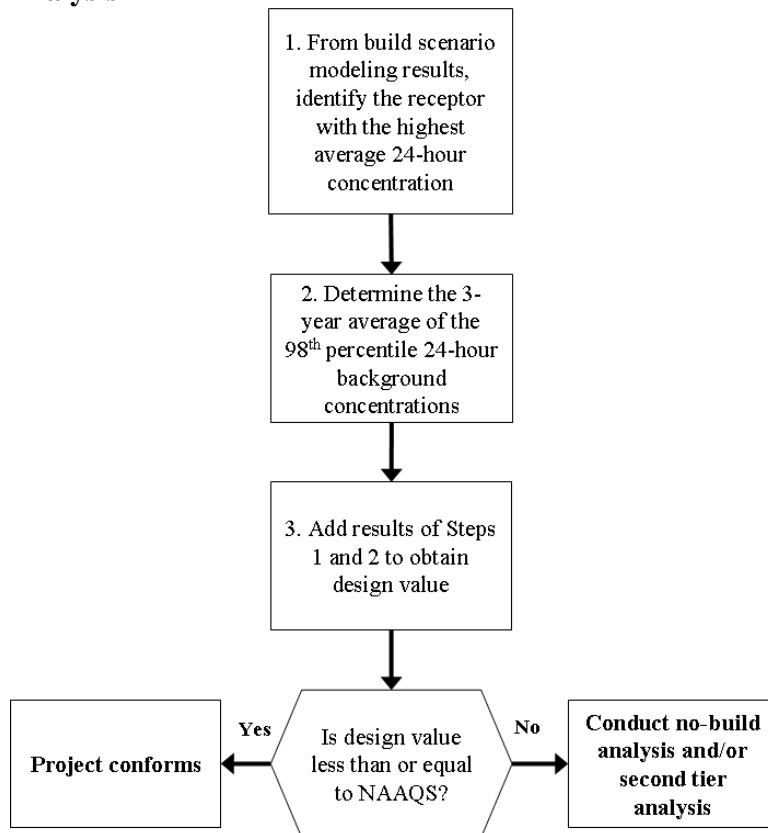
1. From build scenario modeling results, identify the receptor with the highest average 24-hour concentration

2. Determine the 3-year average of the 98$^{th}$ percentile 24-hour background concentrations

3. Add results of Steps 1 and 2 to obtain design value

Is design value less than or equal to NAAQS?

Yes

**Project conforms**

No

**Conduct no-build analysis and/or second tier analysis**